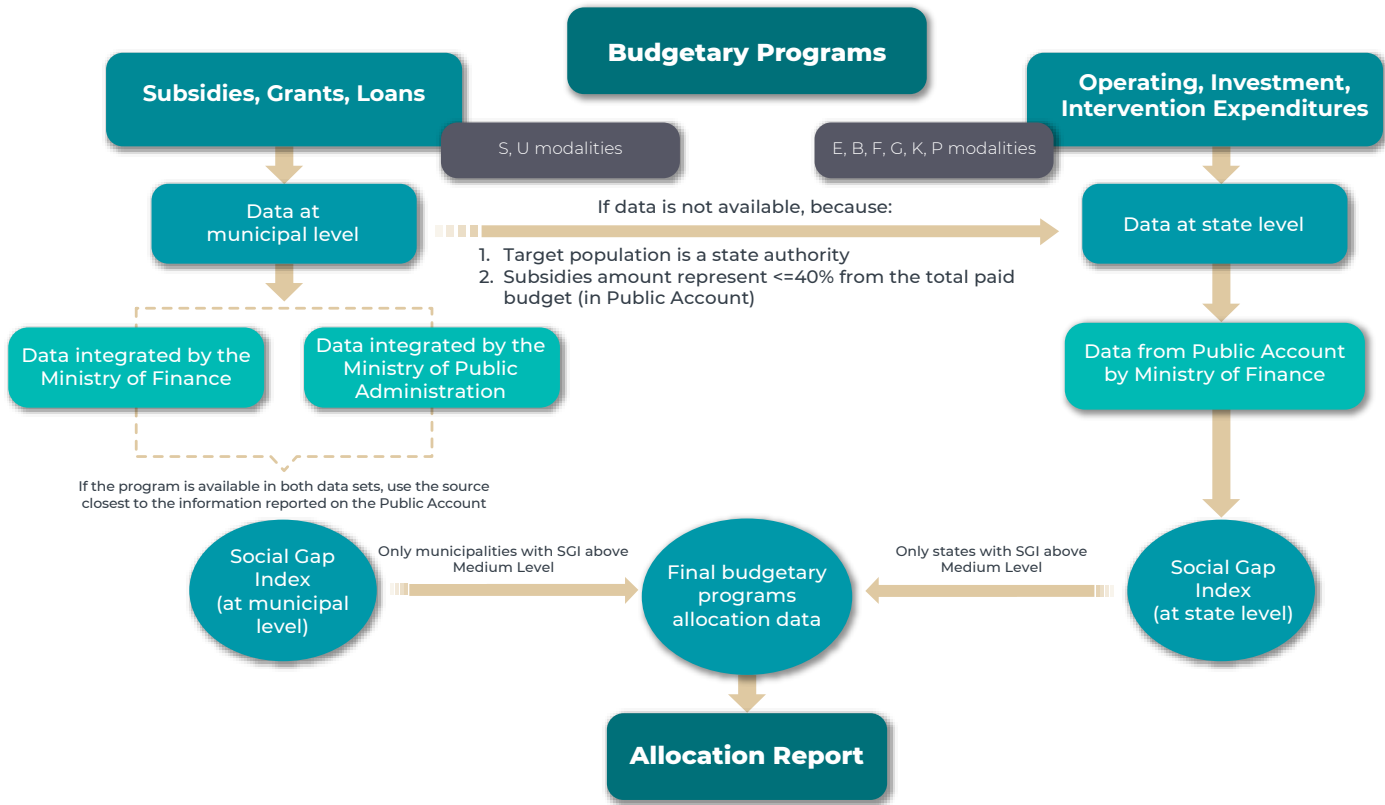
Budgetary Programs

Subsidies, Grants, Loans

S, U modalities

E, B, F, G, K, P modalities

Operating, Investment, Intervention Expenditures

Data at municipal level

If data is not available, because:

1. Target population is a state authority
2. Subsidies amount represent <=40% from the total paid budget (in Public Account)

Data at state level

Data integrated by the Ministry of Finance

Data integrated by the Ministry of Public Administration

Data from Public Account by Ministry of Finance

If the program is available in both data sets, use the source closest to the information reported on the Public Account

Social Gap Index (at municipal level)

Only municipalities with SGI above Medium Level

Final budgetary programs allocation data

Only states with SGI above Medium Level

Social Gap Index (at state level)

Allocation Report